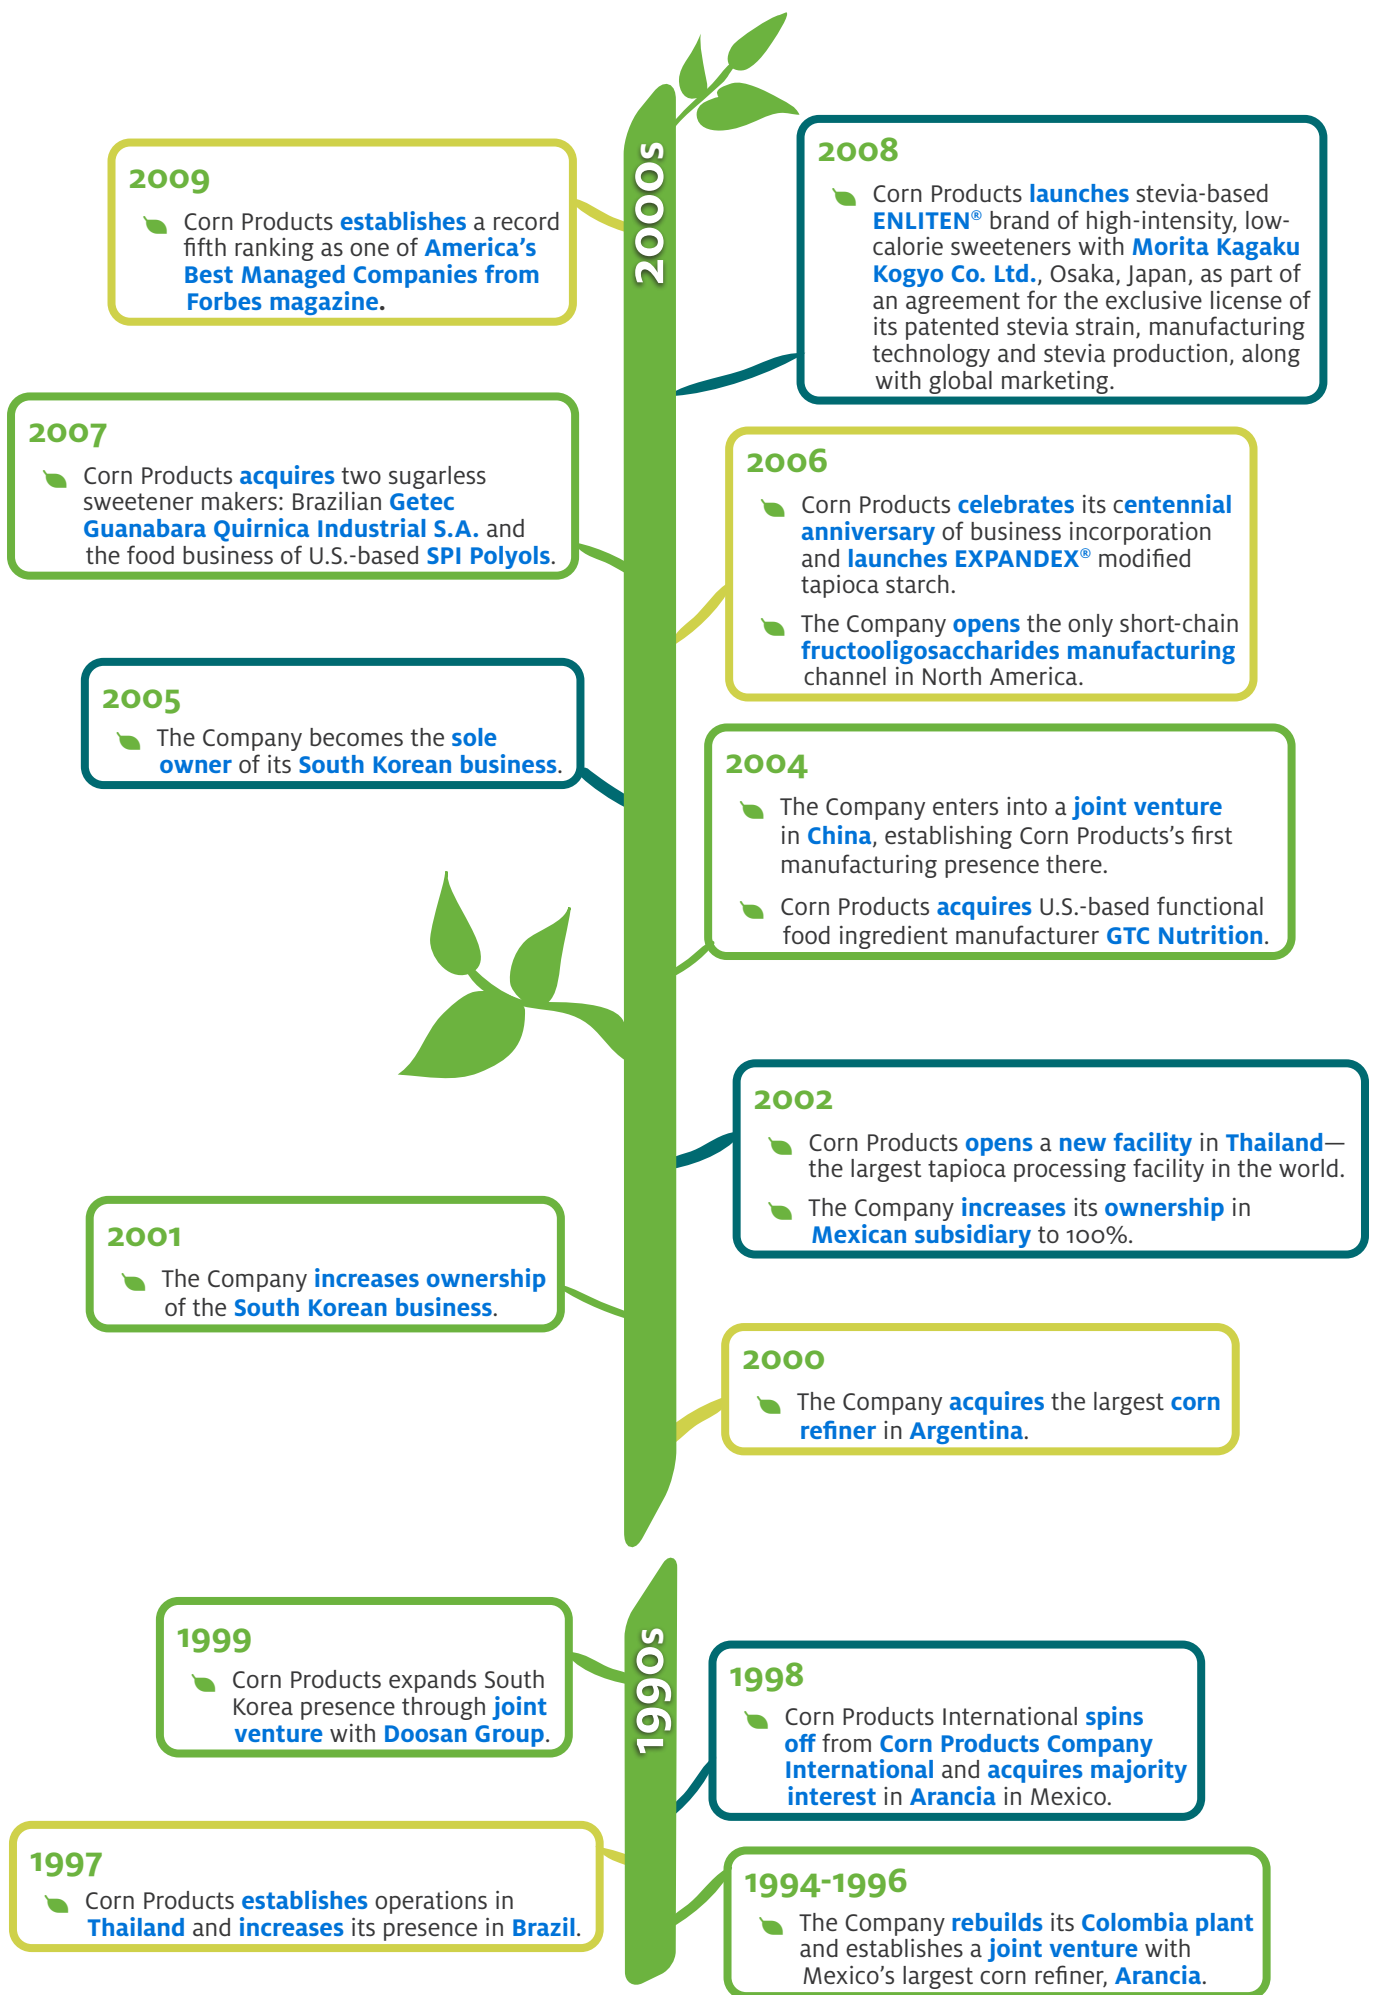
2000s

2009
Corn Products establishes a record fifth ranking as one of America's Best Managed Companies from Forbes magazine.

2008
Corn Products launches stevia-based ENLITEN® brand of high-intensity, low-calorie sweeteners with Morita Kagaku Kogyo Co. Ltd., Osaka, Japan, as part of an agreement for the exclusive license of its patented stevia strain, manufacturing technology and stevia production, along with global marketing.

2007
Corn Products acquires two sugarless sweetener makers: Brazilian Getec Guanabara Quirnica Industrial S.A. and the food business of U.S.-based SPI Polyols.

2006
Corn Products celebrates its centennial anniversary of business incorporation and launches EXPANDEX® modified tapioca starch.

The Company opens the only short-chain fructooligosaccharides manufacturing channel in North America.

2005
The Company becomes the sole owner of its South Korean business.

2004
The Company enters into a joint venture in China, establishing Corn Products's first manufacturing presence there.

Corn Products acquires U.S.-based functional food ingredient manufacturer GTC Nutrition.

2002
Corn Products opens a new facility in Thailand—the largest tapioca processing facility in the world.

The Company increases its ownership in Mexican subsidiary to 100%.

2001
The Company increases ownership of the South Korean business.

2000
The Company acquires the largest corn refiner in Argentina.

1990s

1999
Corn Products expands South Korea presence through joint venture with Doosan Group.

1998
Corn Products International spins off from Corn Products Company International and acquires majority interest in Arancia in Mexico.

1997
Corn Products establishes operations in Thailand and increases its presence in Brazil.

1994-1996
The Company rebuilds its Colombia plant and establishes a joint venture with Mexico's largest corn refiner, Arancia.